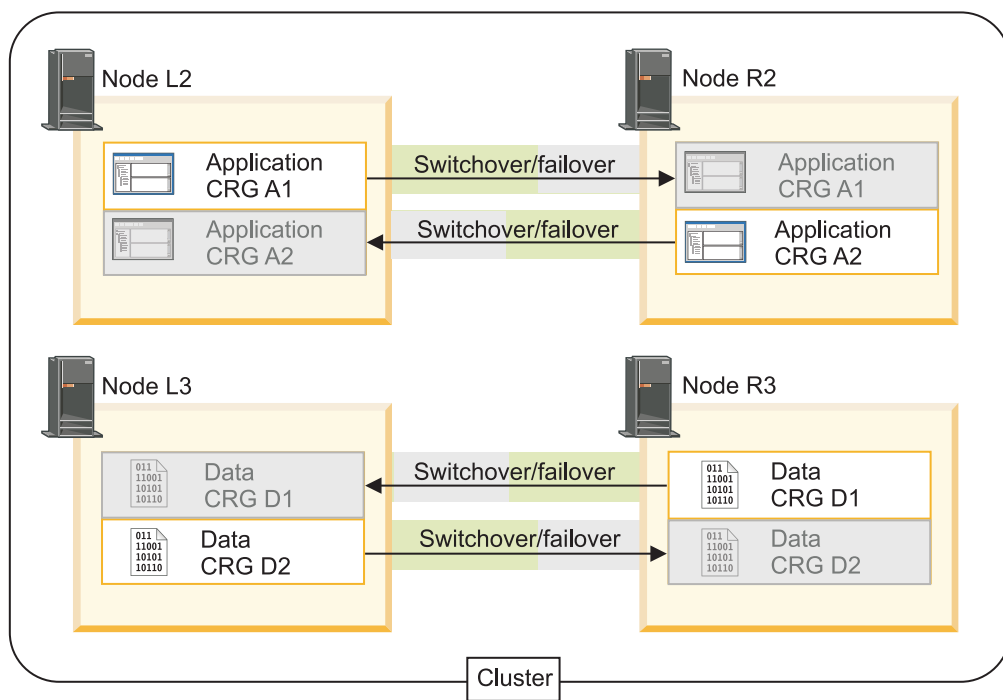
Node L2

Application CRG A1

Application CRG A2

Switchover/failover

Switchover/failover

Node R2

Application CRG A1

Application CRG A2

Node L3

011 11001 10101 10110

Data CRG D1

011 11001 10101 10110

Data CRG D2

Switchover/failover

Switchover/failover

Node R3

011 11001 10101 10110

Data CRG D1

011 11001 10101 10110

Data CRG D2

Cluster